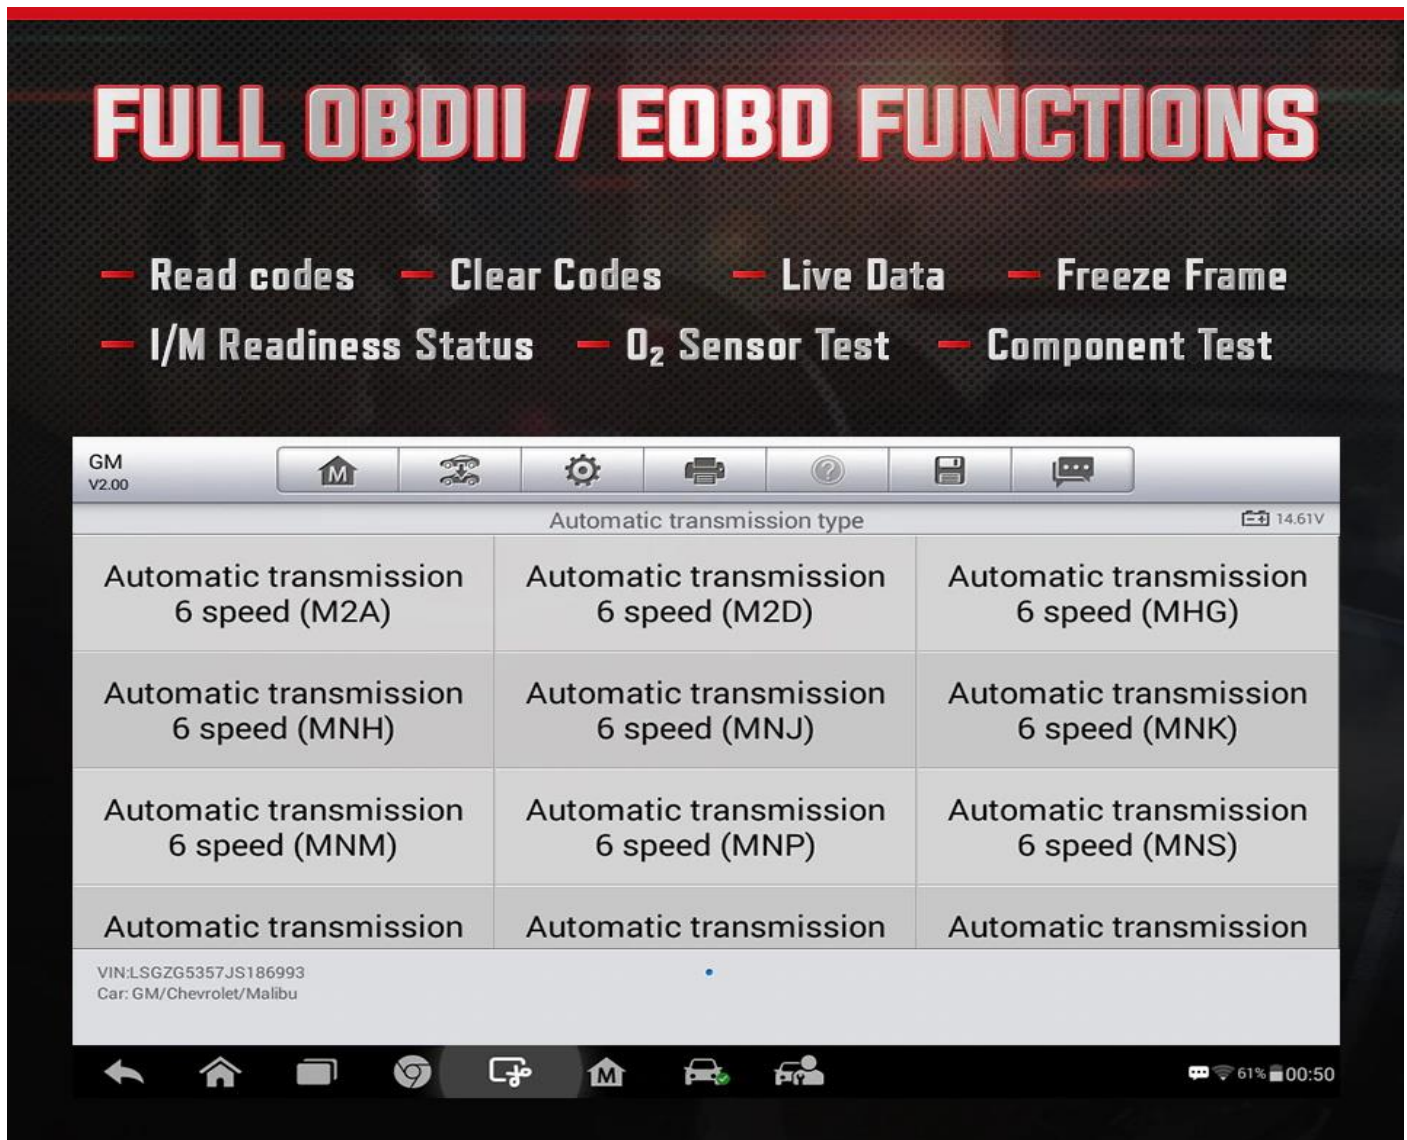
FULL OBDII / EOBD FUNCTIONS

- Read codes - Clear Codes - Live Data - Freeze Frame
- I/M Readiness Status - $O_2$ Sensor Test - Component Test

GM
V2.00

M

Automatic transmission type

14.61V

| | | |
|---|---|---|
| Automatic transmission 6 speed (M2A) | Automatic transmission 6 speed (M2D) | Automatic transmission 6 speed (MHG) |
| Automatic transmission 6 speed (MNH) | Automatic transmission 6 speed (MNJ) | Automatic transmission 6 speed (MNK) |
| Automatic transmission 6 speed (MNM) | Automatic transmission 6 speed (MNP) | Automatic transmission 6 speed (MNS) |
| Automatic transmission | Automatic transmission | Automatic transmission |

VIN:LSGZG5357JS186993
Car: GM/Chevrolet/Malibu

M

61% 00:50